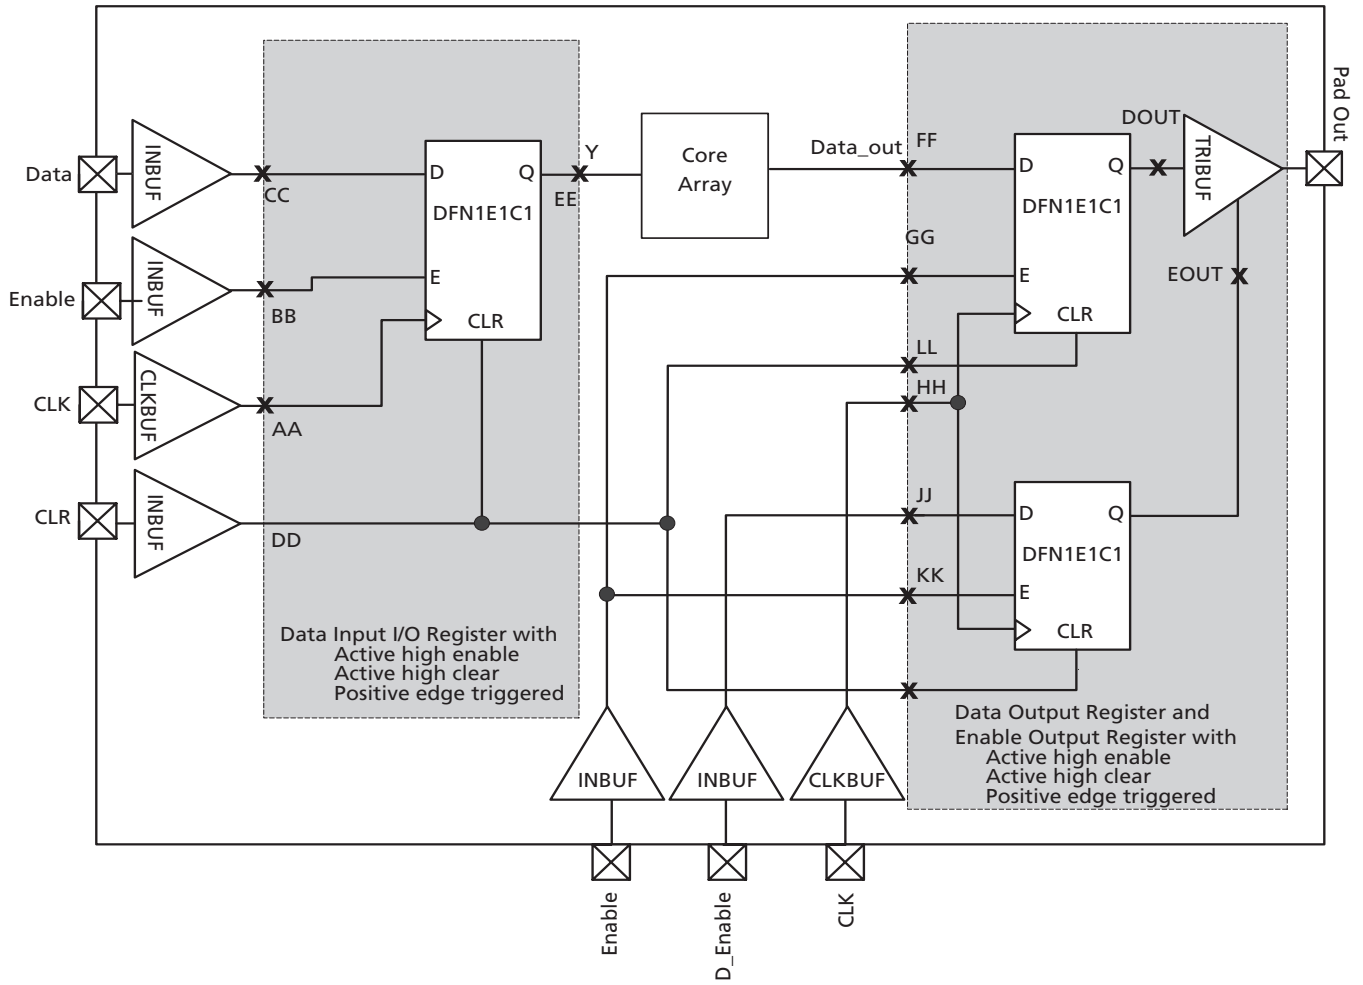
Data
INBUF
CC
Enable
INBUF
BB
CLK
CLKBUF
AA
CLR
INBUF
DD
D
Q
DFN1E1C1
E
CLR
Y
EE
Core Array
Data_out
FF
D
Q
DFN1E1C1
E
CLR
DOUT
TRIBUF
Pad Out
GG
EOUT
LL
HH
JJ
D
Q
DFN1E1C1
KK
E
CLR
Data Input I/O Register with
Active high enable
Active high clear
Positive edge triggered
INBUF
INBUF
CLKBUF
Data Output Register and
Enable Output Register with
Active high enable
Active high clear
Positive edge triggered
Enable
D_Enable
CLK